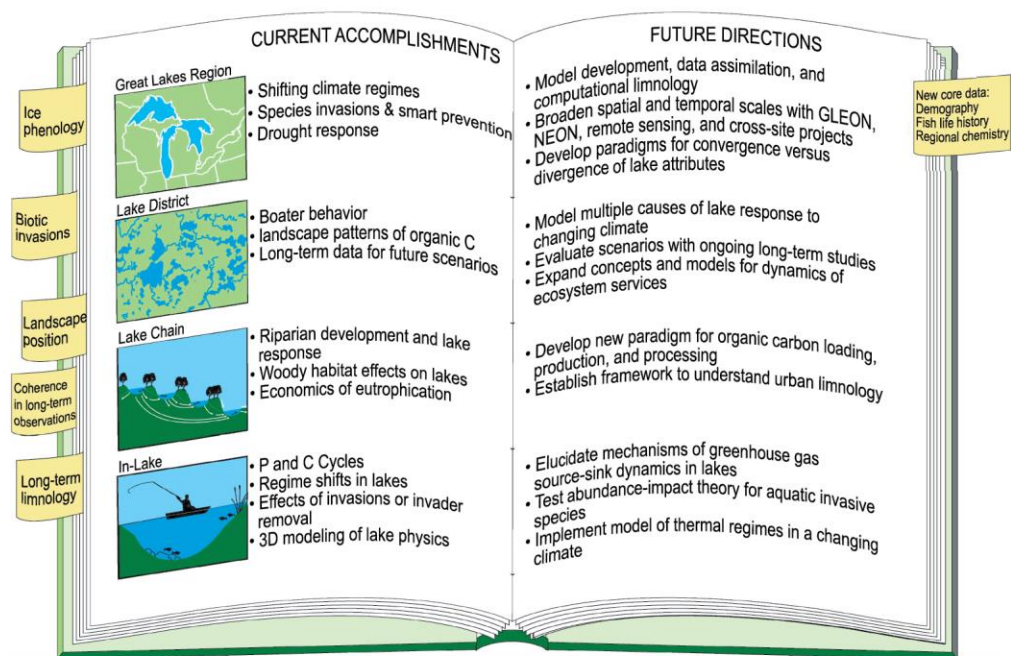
Ice phenology

Biotic invasions

Landscape position

Coherence in long-term observations

Long-term limnology

CURRENT ACCOMPLISHMENTS

Great Lakes Region
• Shifting climate regimes
• Species invasions & smart prevention
• Drought response

Lake District
• Boater behavior
• landscape patterns of organic C
• Long-term data for future scenarios

Lake Chain
• Riparian development and lake response
• Woody habitat effects on lakes
• Economics of eutrophication

In-Lake
• P and C Cycles
• Regime shifts in lakes
• Effects of invasions or invader removal
• 3D modeling of lake physics

FUTURE DIRECTIONS

• Model development, data assimilation, and computational limnology
• Broaden spatial and temporal scales with GLEON, NEON, remote sensing, and cross-site projects
• Develop paradigms for convergence versus divergence of lake attributes

• Model multiple causes of lake response to changing climate
• Evaluate scenarios with ongoing long-term studies
• Expand concepts and models for dynamics of ecosystem services

• Develop new paradigm for organic carbon loading, production, and processing
• Establish framework to understand urban limnology

• Elucidate mechanisms of greenhouse gas source-sink dynamics in lakes
• Test abundance-impact theory for aquatic invasive species
• Implement model of thermal regimes in a changing climate

New core data:
Demography
Fish life history
Regional chemistry